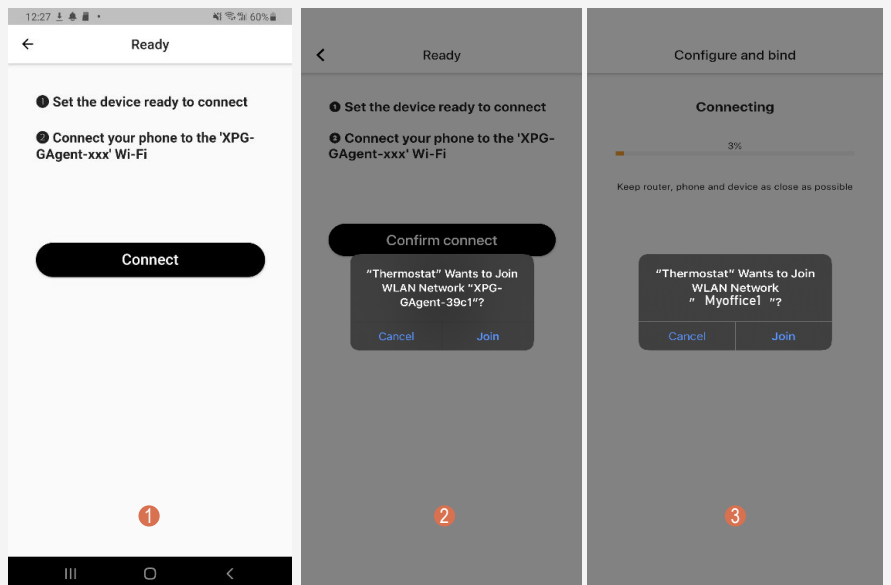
12:27 60%

Ready

❶ Set the device ready to connect

❷ Connect your phone to the 'XPG-GAgent-xxx' Wi-Fi

Connect

1

Ready

❶ Set the device ready to connect

❷ Connect your phone to the 'XPG-GAgent-xxx' Wi-Fi

Confirm connect

"Thermostat" Wants to Join WLAN Network "XPG-GAgent-39c1"?

Cancel Join

2

Configure and bind

Connecting

3%

Keep router, phone and device as close as possible

"Thermostat" Wants to Join WLAN Network " Myoffice1 "?

Cancel Join

3